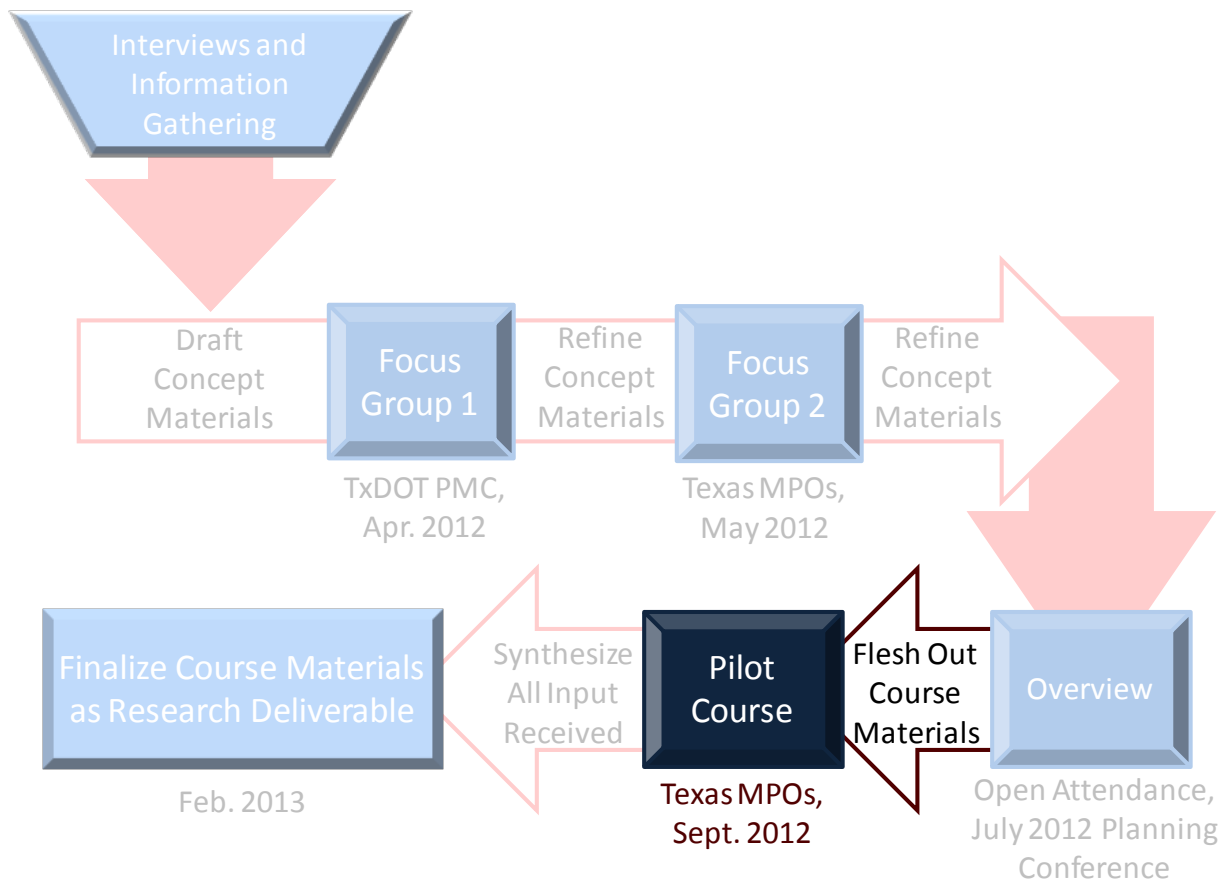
Interviews and Information Gathering

Draft Concept Materials

Focus Group 1

TxDOT PMC, Apr. 2012

Refine Concept Materials

Focus Group 2

Texas MPOs, May 2012

Refine Concept Materials

Overview

Open Attendance, July 2012 Planning Conference

Flesh Out Course Materials

Pilot Course

Texas MPOs, Sept. 2012

Synthesize All Input Received

Finalize Course Materials as Research Deliverable

Feb. 2013